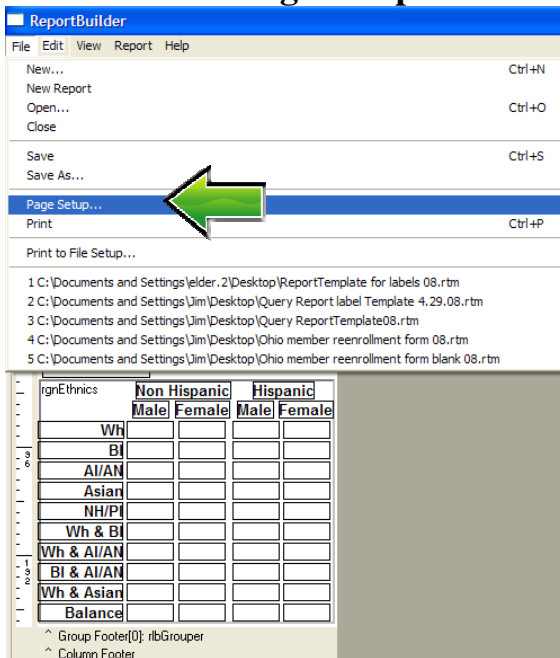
ReportBuilder
File Edit View Report Help
New... Ctrl+N
New Report
Open... Ctrl+O
Close
Save Ctrl+S
Save As...
Page Setup...
Print Ctrl+P
Print to File Setup...
1 C:\Documents and Settings\elder.2\Desktop\ReportTemplate for labels 08.rtm
2 C:\Documents and Settings\Jim\Desktop\Query Report label Template 4.29.08.rtm
3 C:\Documents and Settings\Jim\Desktop\Query ReportTemplate08.rtm
4 C:\Documents and Settings\Jim\Desktop\Ohio member reenrollment form 08.rtm
5 C:\Documents and Settings\Jim\Desktop\Ohio member reenrollment form blank 08.rtm

| rgnEthnics | Non Hispanic | | Hispanic | |
|---|---|---|---|---|
| | Male | Female | Male | Female |
| Wh | | | | |
| Bl | | | | |
| AI/AN | | | | |
| Asian | | | | |
| NH/PI | | | | |
| Wh & Bl | | | | |
| Wh & AI/AN | | | | |
| Bl & AI/AN | | | | |
| Wh & Asian | | | | |
| Balance | | | | |

^ Group Footer[0]: rlbGrouper
^ Column Footer